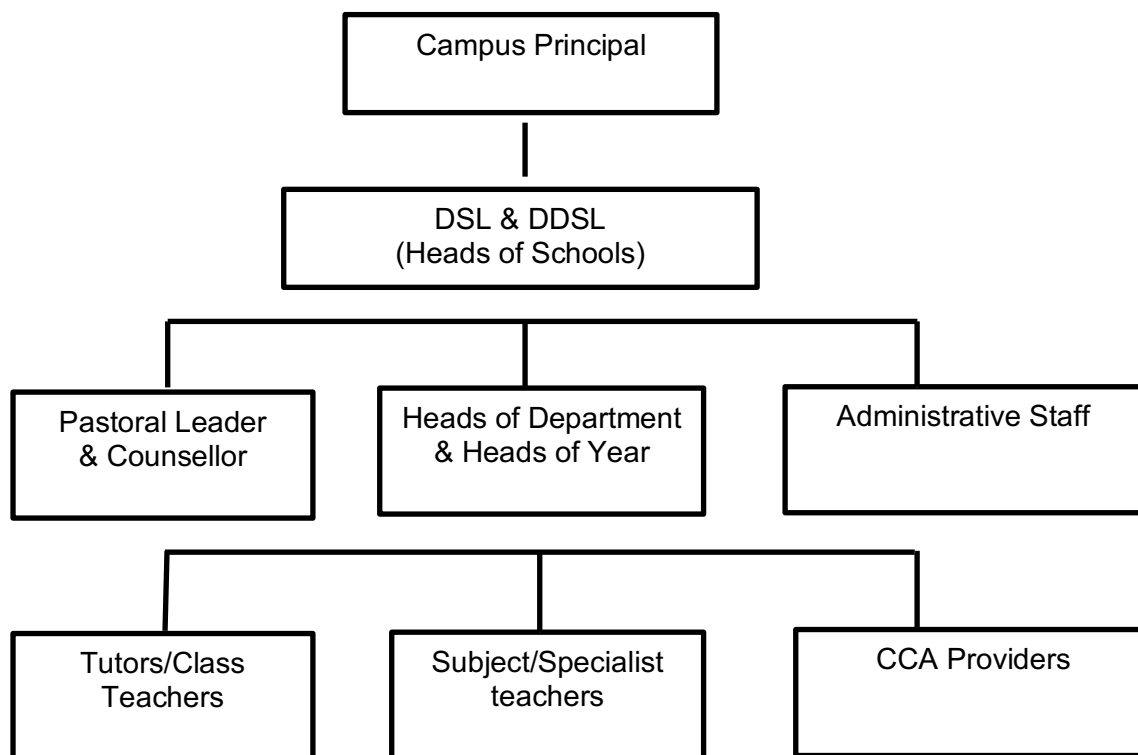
Campus Principal

DSL & DDSL
(Heads of Schools)

Pastoral Leader
& Counsellor

Heads of Department
& Heads of Year

Administrative Staff

Tutors/Class
Teachers

Subject/Specialist
teachers

CCA Providers